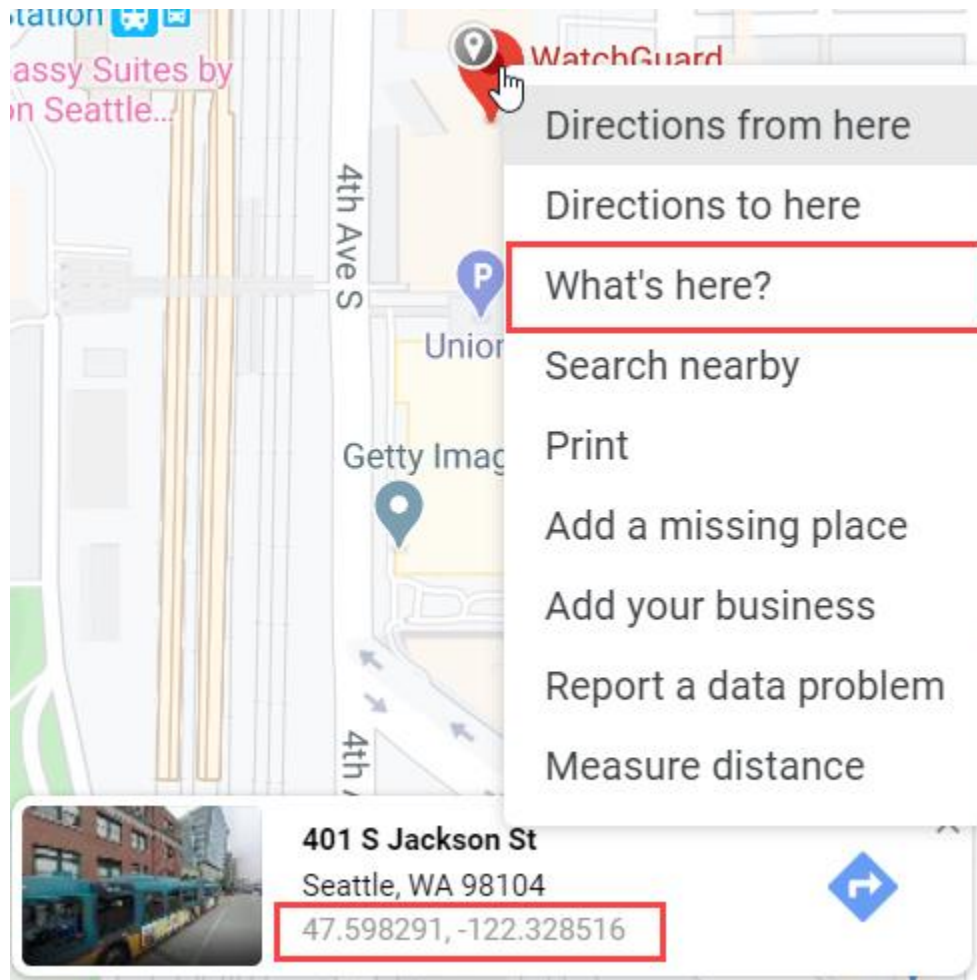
tation
assy Suites by
n Seattle...
WatchGuard
4th Ave S
Union
Getty Imag
4th
Directions from here
Directions to here
What's here?
Search nearby
Print
Add a missing place
Add your business
Report a data problem
Measure distance
401 S Jackson St
Seattle, WA 98104
47.598291, -122.328516